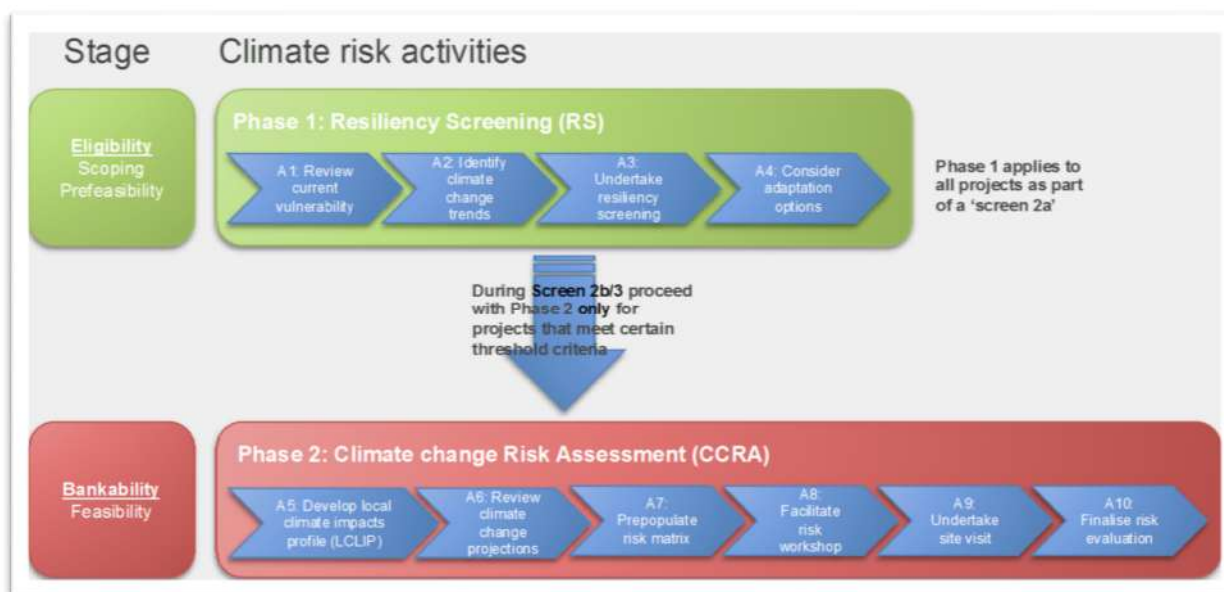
Stage

Climate risk activities

Eligibility
Scoping
Prefeasibility

Phase 1: Resiliency Screening (RS)

A1: Review current vulnerability

A2: Identify climate change trends

A3: Undertake resiliency screening

A4: Consider adaptation options

Phase 1 applies to all projects as part of a 'screen 2a'

During Screen 2b/3 proceed with Phase 2 only for projects that meet certain threshold criteria

Bankability
Feasibility

Phase 2: Climate change Risk Assessment (CCRA)

A5: Develop local climate impacts profile (LCLIP)

A6: Review climate change projections

A7: Prepopulate risk matrix

A8: Facilitate risk workshop

A9: Undertake site visit

A10: Finalise risk evaluation